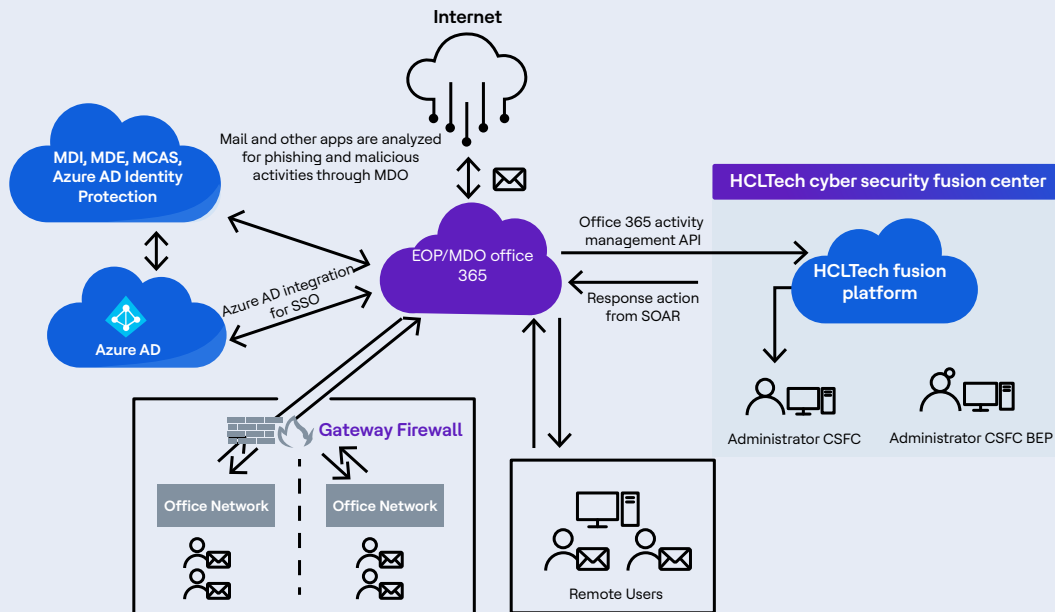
Internet

Mail and other apps are analyzed for phishing and malicious activities through MDO

MDI, MDE, MCAS, Azure AD Identity Protection

Azure AD

Azure AD integration for SSO

EOP/MDO office 365

Office 365 activity management API

Response action from SOAR

HCLTech cyber security fusion center

HCLTech fusion platform

Administrator CSFC

Administrator CSFC BEP

Gateway Firewall

Office Network

Office Network

Remote Users